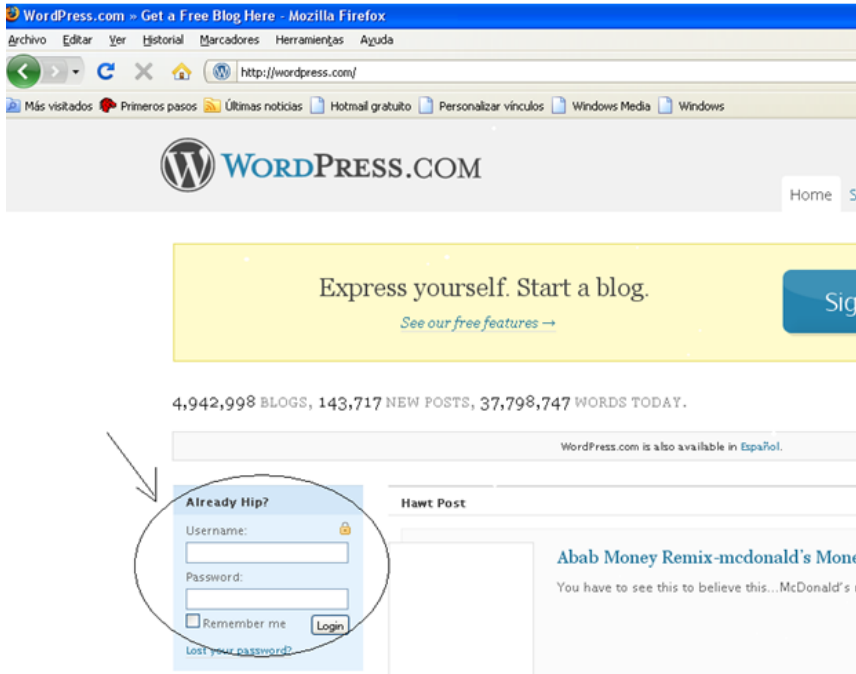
WordPress.com » Get a Free Blog Here - Mozilla Firefox

Archivo Editar Ver Historial Marcadores Herramientas Ayuda

http://wordpress.com/

Más visitados Primeros pasos Últimas noticias Hotmail gratuito Personalizar vínculos Windows Media Windows

WORDPRESS.COM

Home S

Express yourself. Start a blog.

See our free features →

Sig

4,942,998 BLOGS, 143,717 NEW POSTS, 37,798,747 WORDS TODAY.

WordPress.com is also available in Español.

Already Hip?

Username:

Password:

Remember me

Login

Lost your password?

Hawt Post

Abab Money Remix-mcdonald's Mone

You have to see this to believe this...McDonald's